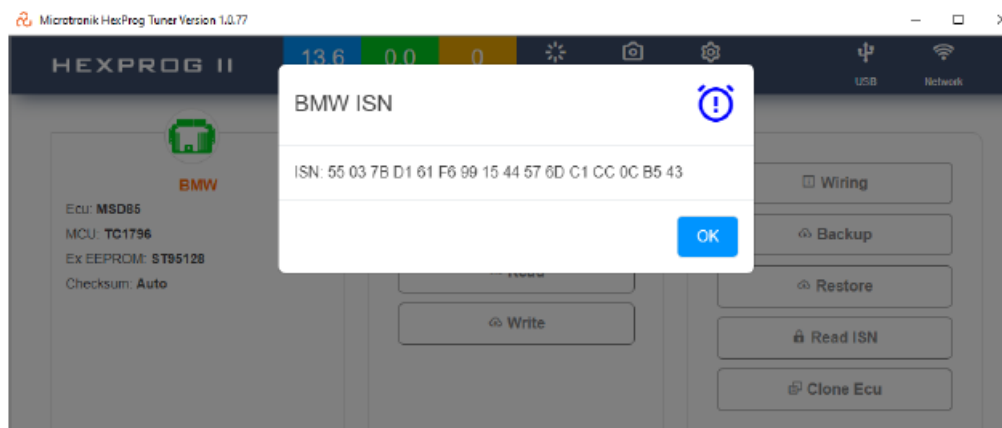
Microtronik HexProg Tuner Version 1.0.77

HEXPROG II

13.6

0.0

0

USB

Network

BMW ISN

ISN: 55 03 7B D1 61 F6 99 15 44 57 6D C1 CC 0C B5 43

OK

BMW

Ecu: MSD85

MCU: TC1796

Ex EEPROM: ST95128

Checksum: Auto

Read

Write

Wiring

Backup

Restore

Read ISN

Clone Ecu